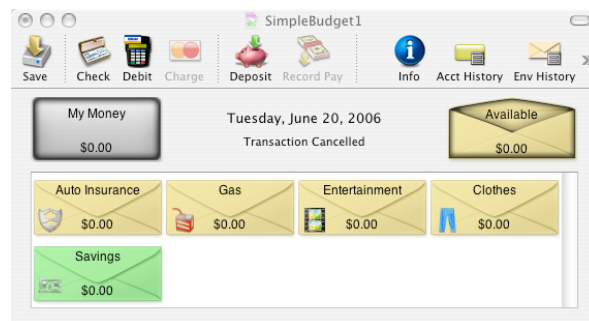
SimpleBudget1

Save Check Debit Charge Deposit Record Pay Info Acct History Env History

My Money
$0.00

Tuesday, June 20, 2006
Transaction Cancelled

Available
$0.00

Auto Insurance
$0.00

Gas
$0.00

Entertainment
$0.00

Clothes
$0.00

Savings
$0.00